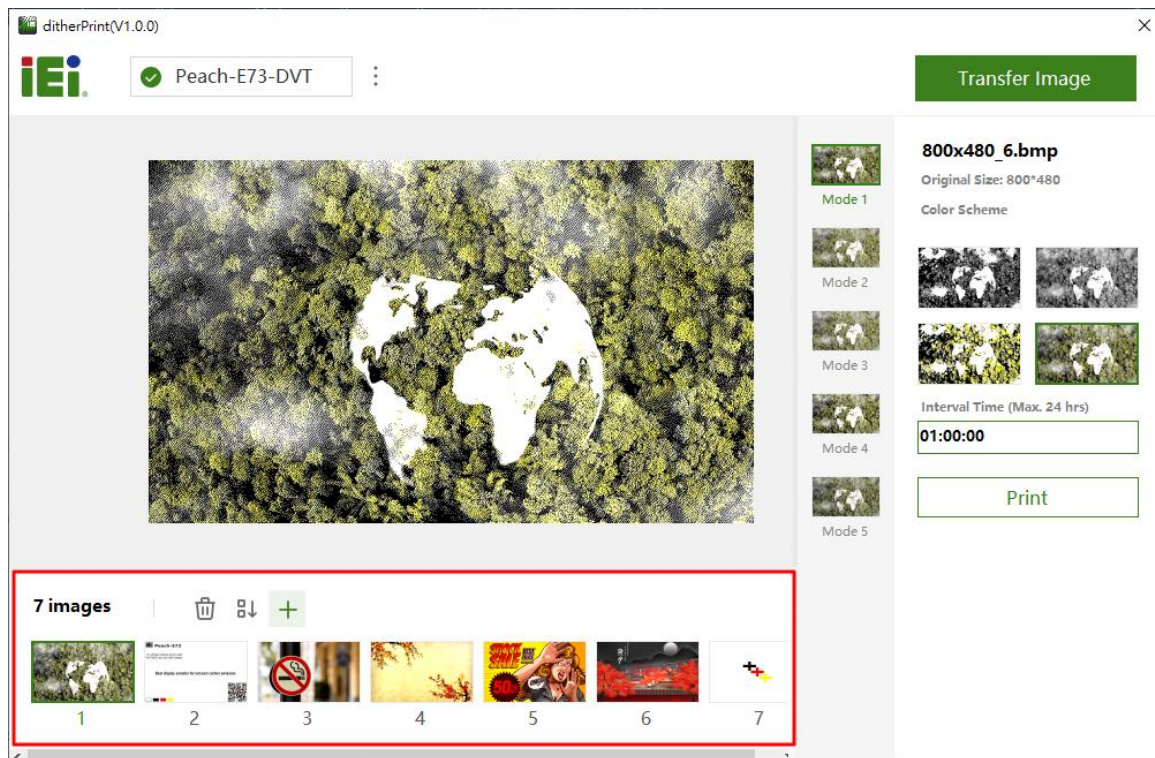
ditherPrint(V1.0.0)

iEi

Peach-E73-DVT

Transfer Image

Mode 1

Mode 2

Mode 3

Mode 4

Mode 5

800x480_6.bmp

Original Size: 800*480

Color Scheme

Interval Time (Max. 24 hrs)

01:00:00

Print

7 images

1 2 3 4 5 6 7